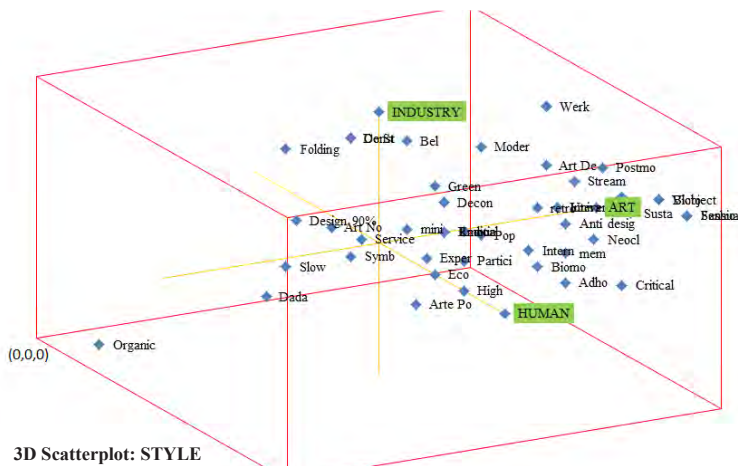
INDUSTRY
Werk
DeSt
Bel
Folding
Moder
Art De
Postmo
Stream
Green
Decon
ART
Blobject
Susta
Fashion
Design 90%
Art No
mini
Radical
Pop
Anti desig
Service
Neocl
Slow
Symb
Exper
Partici
Intern
mem
Biomo
Eco
Adho
Critical
Dada
High
Arte Po
HUMAN
(0,0,0)
Organic
3D Scatterplot: STYLE